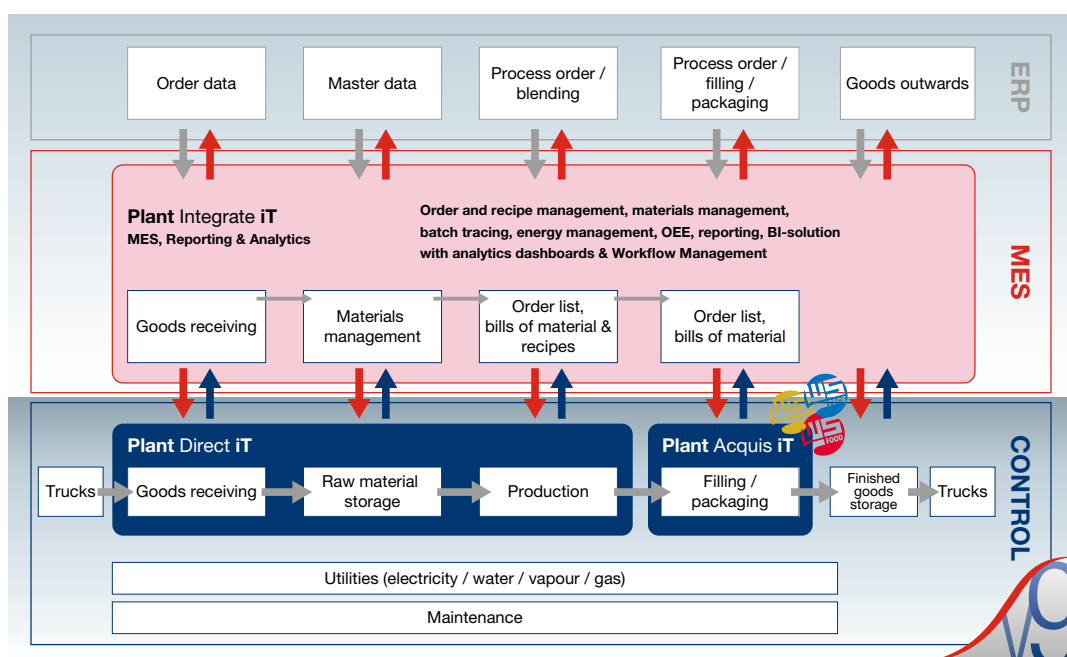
Order data

Master data

Process order / blending

Process order / filling / packaging

Goods outwards

ERP

Plant Integrate iT
MES, Reporting & Analytics

Order and recipe management, materials management, batch tracing, energy management, OEE, reporting, BI-solution with analytics dashboards & Workflow Management

MES

Goods receiving

Materials management

Order list, bills of material & recipes

Order list, bills of material

Plant Direct iT

Plant Acquis iT

CONTROL

Trucks

Goods receiving

Raw material storage

Production

Filling / packaging

Finished goods storage

Trucks

Utilities (electricity / water / vapour / gas)

Maintenance